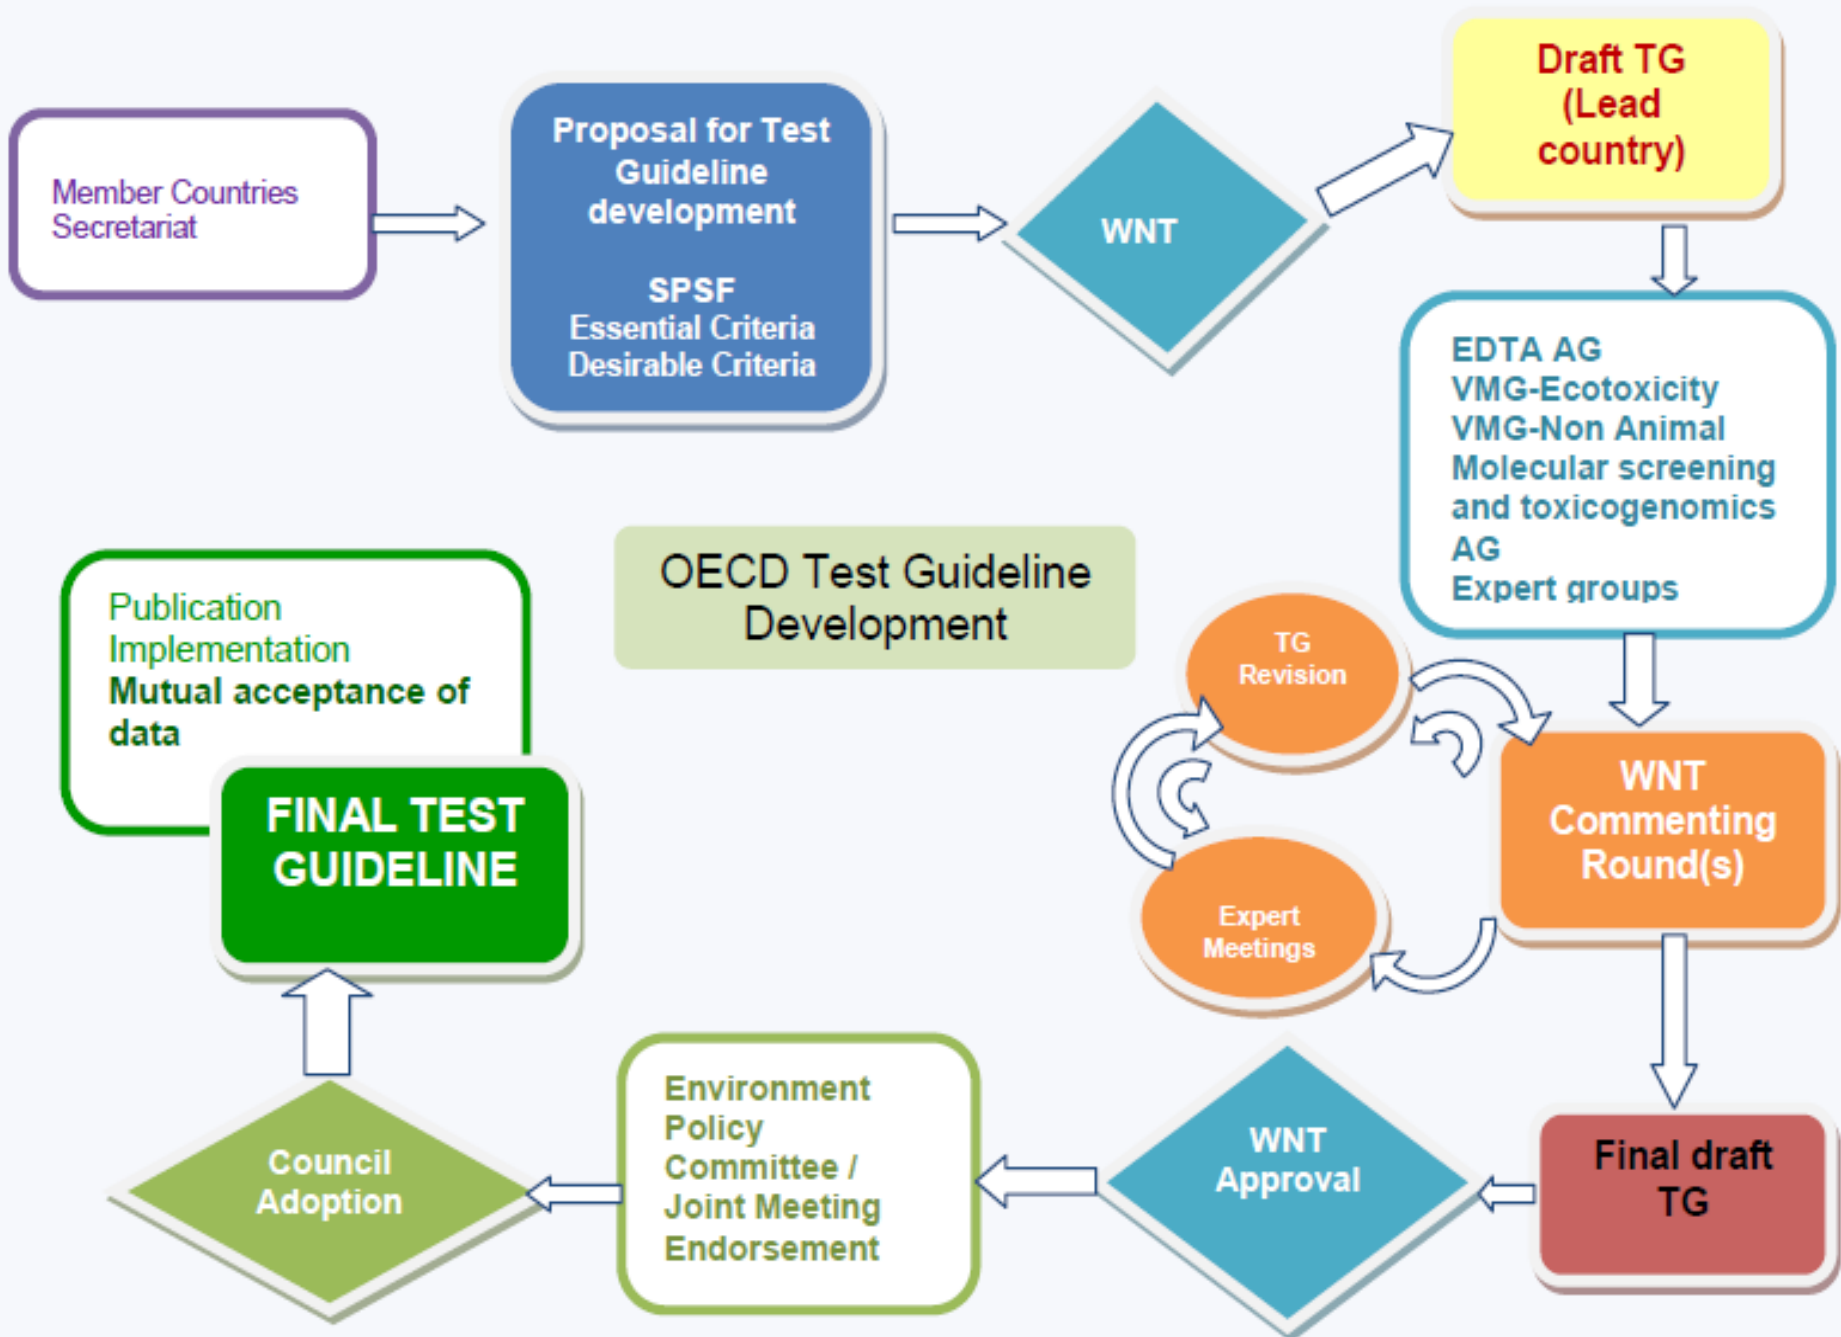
Member Countries
Secretariat

Proposal for Test Guideline development

SPSF
Essential Criteria
Desirable Criteria

WNT

Draft TG (Lead country)

EDTA AG
VMG-Ecotoxicity
VMG-Non Animal
Molecular screening and toxicogenomics AG
Expert groups

OECD Test Guideline Development

Publication
Implementation
Mutual acceptance of data

FINAL TEST GUIDELINE

TG Revision

Expert Meetings

WNT Commenting Round(s)

Final draft TG

WNT Approval

Environment Policy Committee / Joint Meeting Endorsement

Council Adoption